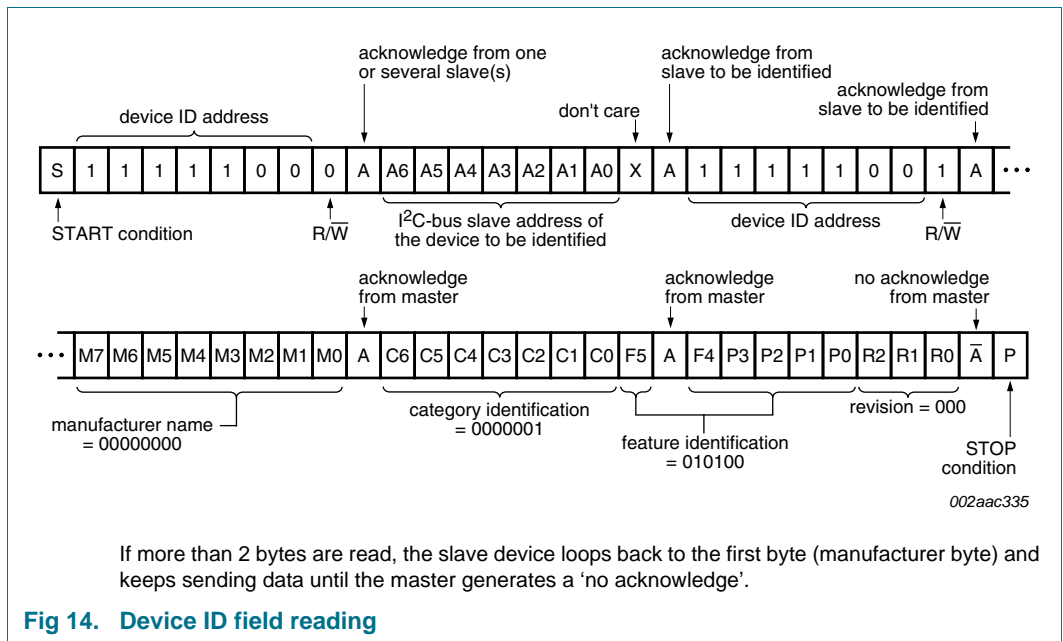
acknowledge from one or several slave(s)

acknowledge from slave to be identified

acknowledge from slave to be identified

device ID address

don't care

| S | 1 | 1 | 1 | 1 | 1 | 0 | 0 | 0 | A | A6 | A5 | A4 | A3 | A2 | A1 | A0 | X | A | 1 | 1 | 1 | 1 | 1 | 0 | 0 | 1 | A | • • • |
|---|---|---|---|---|---|---|---|---|---|---|---|---|---|---|---|---|---|---|---|---|---|---|---|---|---|---|---|---|

START condition

$R/\overline{W}$

I$^2$C-bus slave address of the device to be identified

device ID address

$R/\overline{W}$

acknowledge from master

acknowledge from master

no acknowledge from master

| • • • | M7 | M6 | M5 | M4 | M3 | M2 | M1 | M0 | A | C6 | C5 | C4 | C3 | C2 | C1 | C0 | F5 | A | F4 | P3 | P2 | P1 | P0 | R2 | R1 | R0 | $\overline{A}$ | P |
|---|---|---|---|---|---|---|---|---|---|---|---|---|---|---|---|---|---|---|---|---|---|---|---|---|---|---|---|---|

manufacturer name = 00000000

category identification = 0000001

feature identification = 010100

revision = 000

STOP condition

002aac335

If more than 2 bytes are read, the slave device loops back to the first byte (manufacturer byte) and keeps sending data until the master generates a ‘no acknowledge’.

Fig 14. Device ID field reading